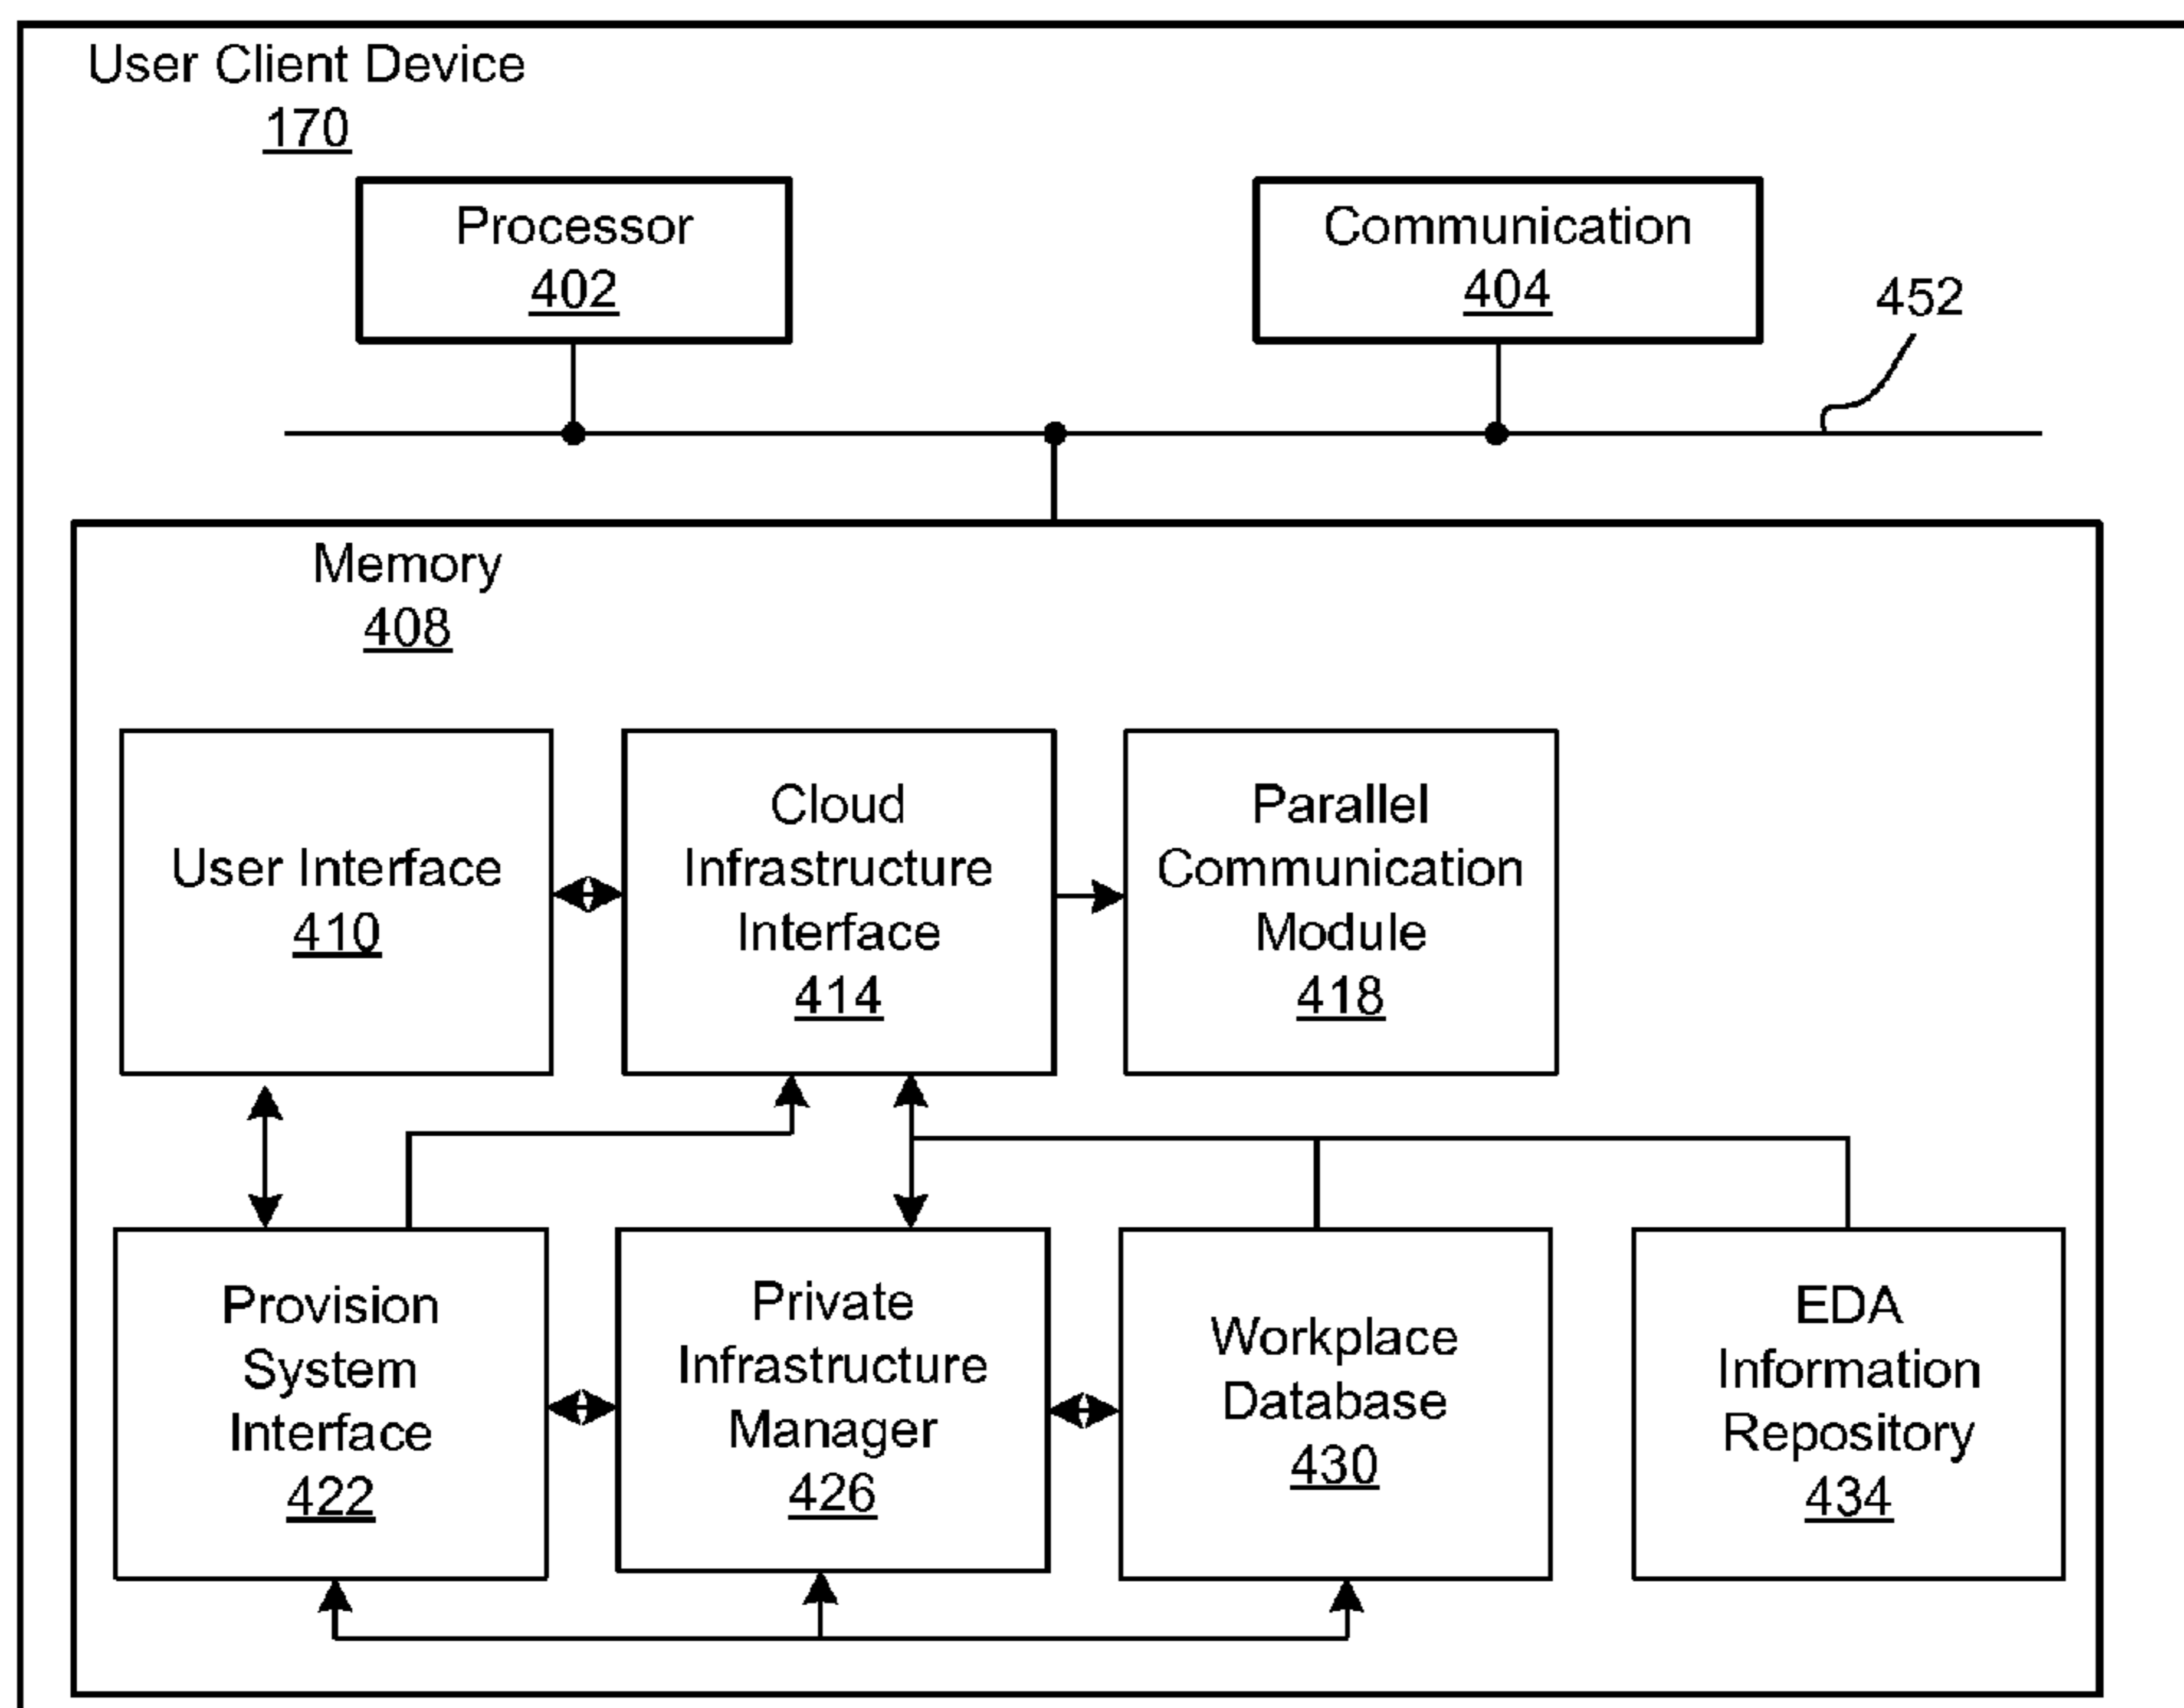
User Client Device
170

Processor
402

Communication
404

452

Memory
408

User Interface
410

Cloud Infrastructure Interface
414

Parallel Communication Module
418

Provision System Interface
422

Private Infrastructure Manager
426

Workplace Database
430

EDA Information Repository
434